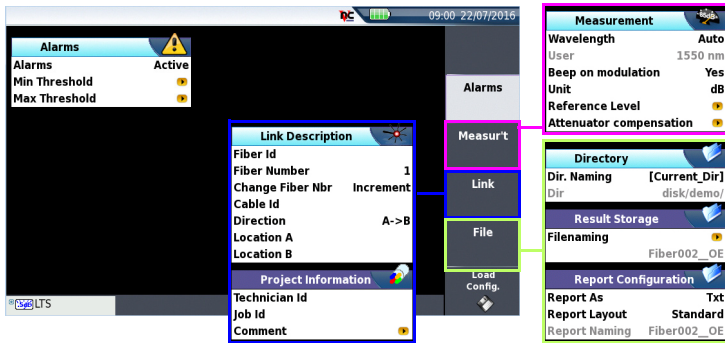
09:00 22/07/2016

Alarms
Alarms Active
Min Threshold
Max Threshold

Link Description
Fiber Id
Fiber Number 1
Change Fiber Nbr Increment
Cable Id
Direction A->B
Location A
Location B

Project Information
Technician Id
Job Id
Comment

LTS

Alarms
Measur't
Link
File
Load Config.

Measurement
Wavelength Auto
User 1550 nm
Beep on modulation Yes
Unit dB
Reference Level
Attenuator compensation

Directory
Dir. Naming [Current_Dir]
Dir disk/demo/

Result Storage
Filenaming
Fiber002__OE

Report Configuration
Report As Txt
Report Layout Standard
Report Naming Fiber002__OE